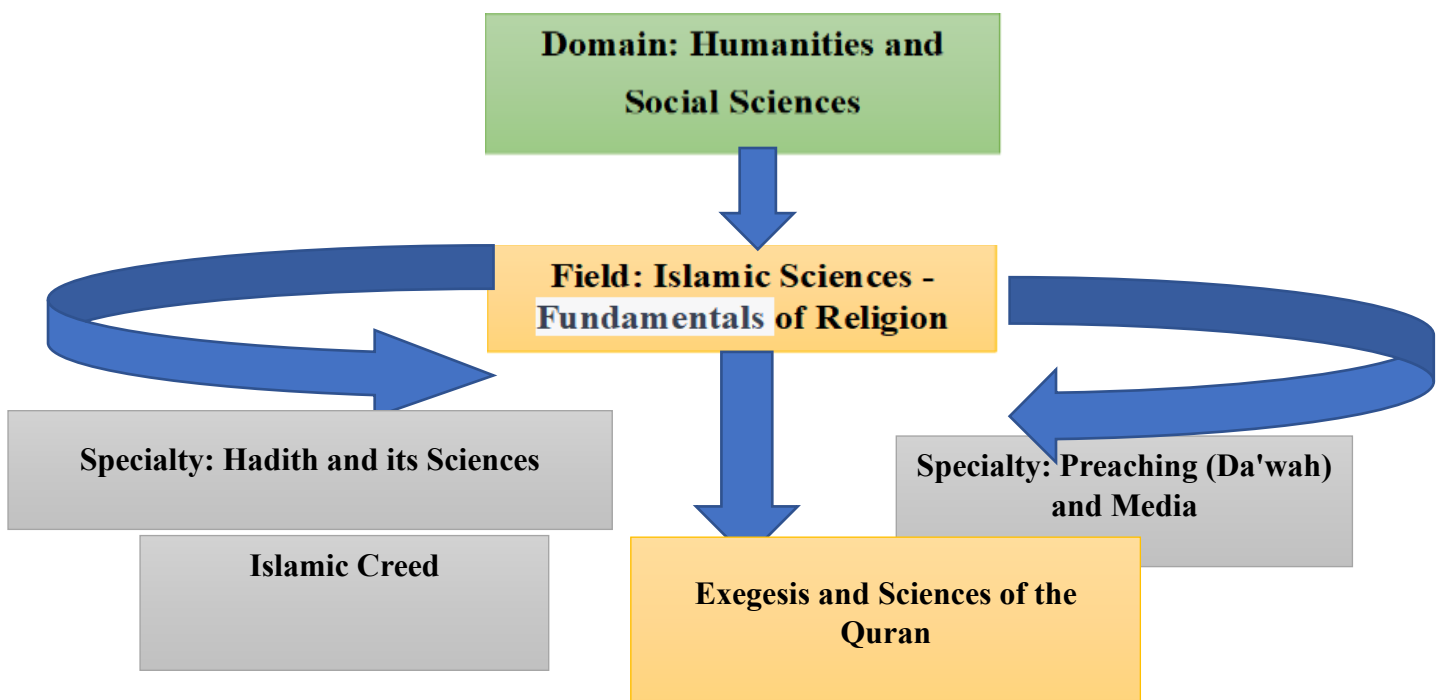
Domain: Humanities and Social Sciences

Field: Islamic Sciences - Fundamentals of Religion

Specialty: Hadith and its Sciences

Islamic Creed

Exegesis and Sciences of the Quran

Specialty: Preaching (Da'wah) and Media